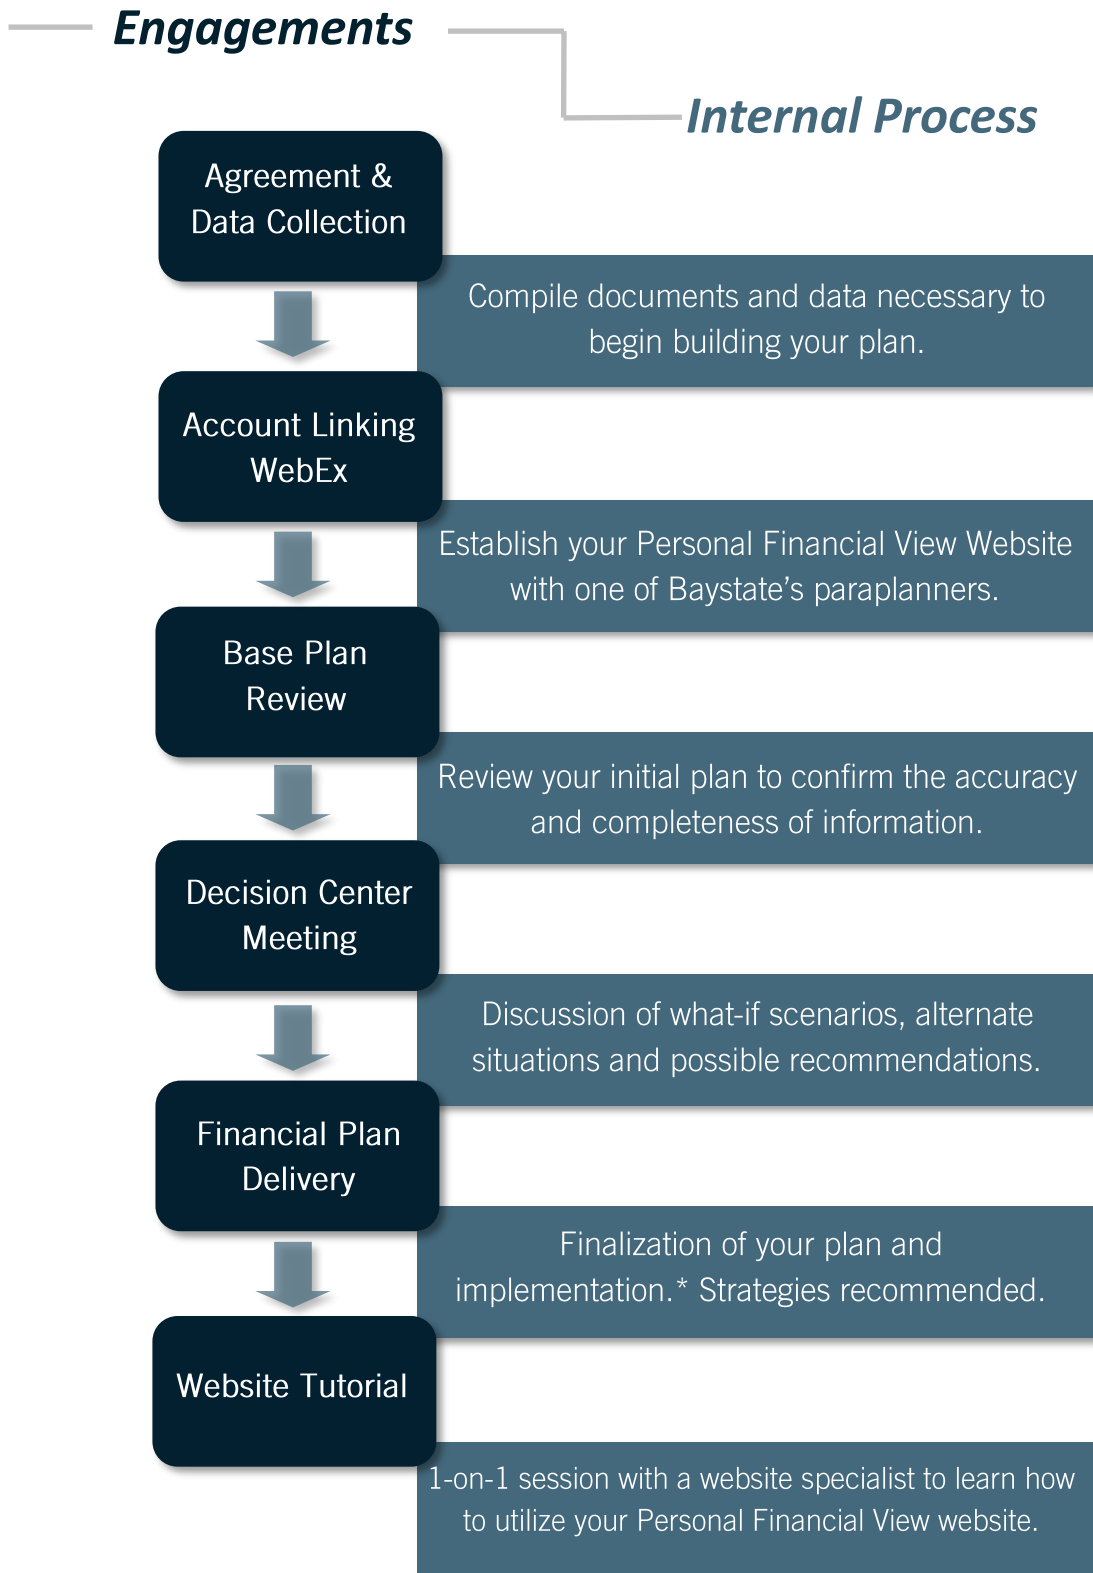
Engagements

Internal Process

Agreement & Data Collection

Compile documents and data necessary to begin building your plan.

Account Linking WebEx

Establish your Personal Financial View Website with one of Baystate's paraplanners.

Base Plan Review

Review your initial plan to confirm the accuracy and completeness of information.

Decision Center Meeting

Discussion of what-if scenarios, alternate situations and possible recommendations.

Financial Plan Delivery

Finalization of your plan and implementation.* Strategies recommended.

Website Tutorial

1-on-1 session with a website specialist to learn how to utilize your Personal Financial View website.